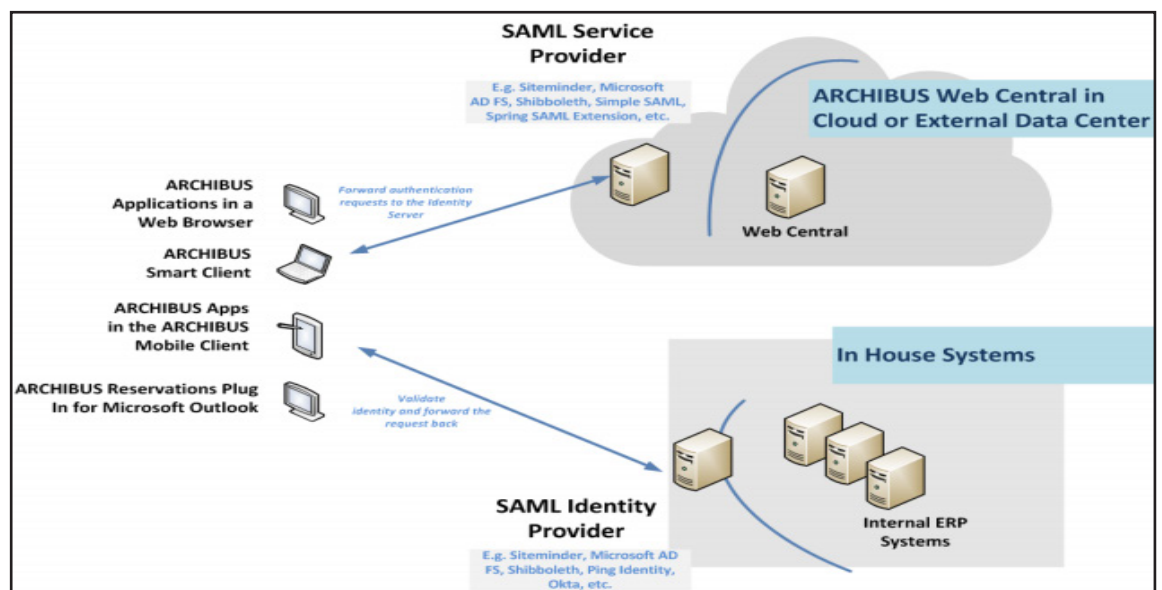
SAML Service Provider

E.g. Siteminder, Microsoft AD FS, Shibboleth, Simple SAML, Spring SAML Extension, etc.

ARCHIBUS Web Central in Cloud or External Data Center

ARCHIBUS Applications in a Web Browser

Forward authentication requests to the Identity Server

Web Central

ARCHIBUS Smart Client

ARCHIBUS Apps in the ARCHIBUS Mobile Client

In House Systems

ARCHIBUS Reservations Plug In for Microsoft Outlook

Validate identity and forward the request back

SAML Identity Provider

Internal ERP Systems

E.g. Siteminder, Microsoft AD FS, Shibboleth, Ping Identity, Okta, etc.